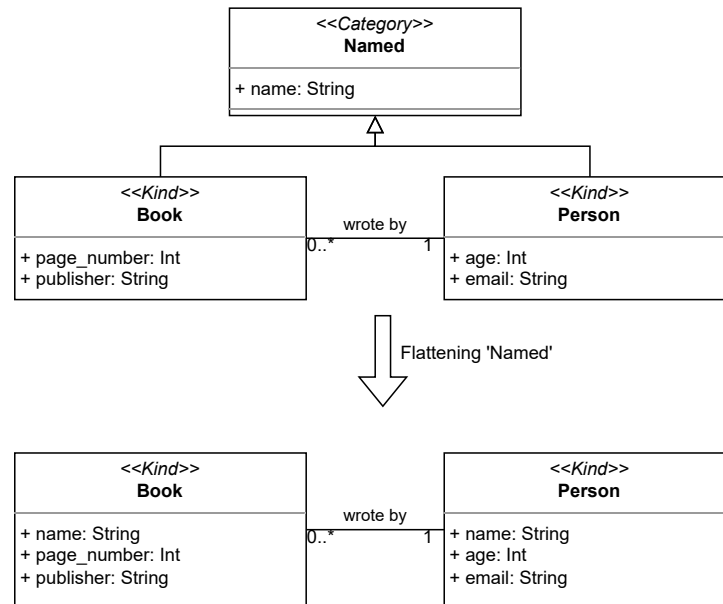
<<Category>>
Named

+ name: String

<<Kind>>
Book

+ page_number: Int
+ publisher: String

wrote by

0..*

1

<<Kind>>
Person

+ age: Int
+ email: String

Flattening 'Named'

<<Kind>>
Book

+ name: String
+ page_number: Int
+ publisher: String

wrote by

0..*

1

<<Kind>>
Person

+ name: String
+ age: Int
+ email: String